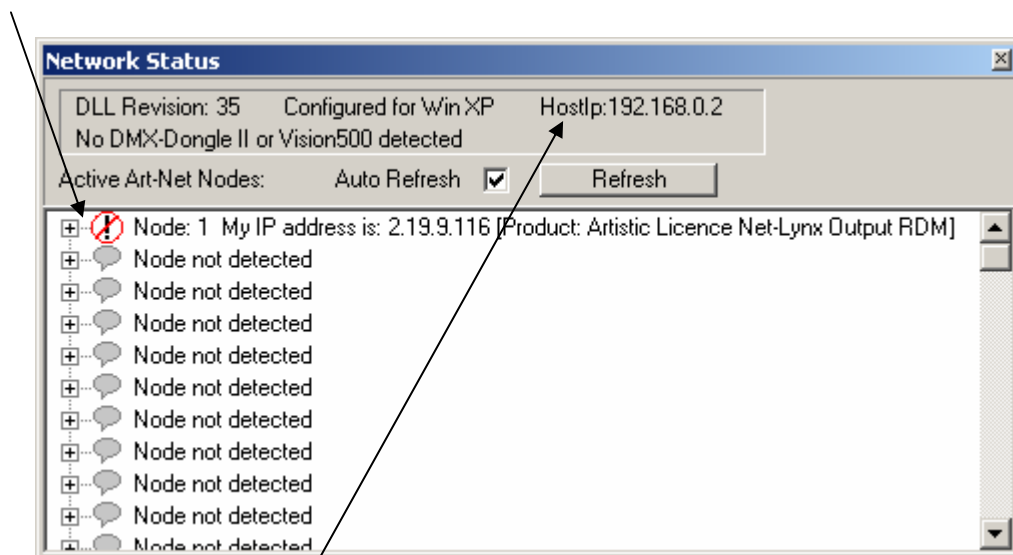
Network Status

DLL Revision: 35 Configured for Win XP HostIp:192.168.0.2
No DMX-Dongle II or Vision500 detected

Active Art-Net Nodes: Auto Refresh ☑ Refresh

Node: 1 My IP address is: 2.19.9.116 [Product: Artistic Licence Net-Lynx Output RDM]
Node not detected
Node not detected
Node not detected
Node not detected
Node not detected
Node not detected
Node not detected
Node not detected
Node not detected
Node not detected